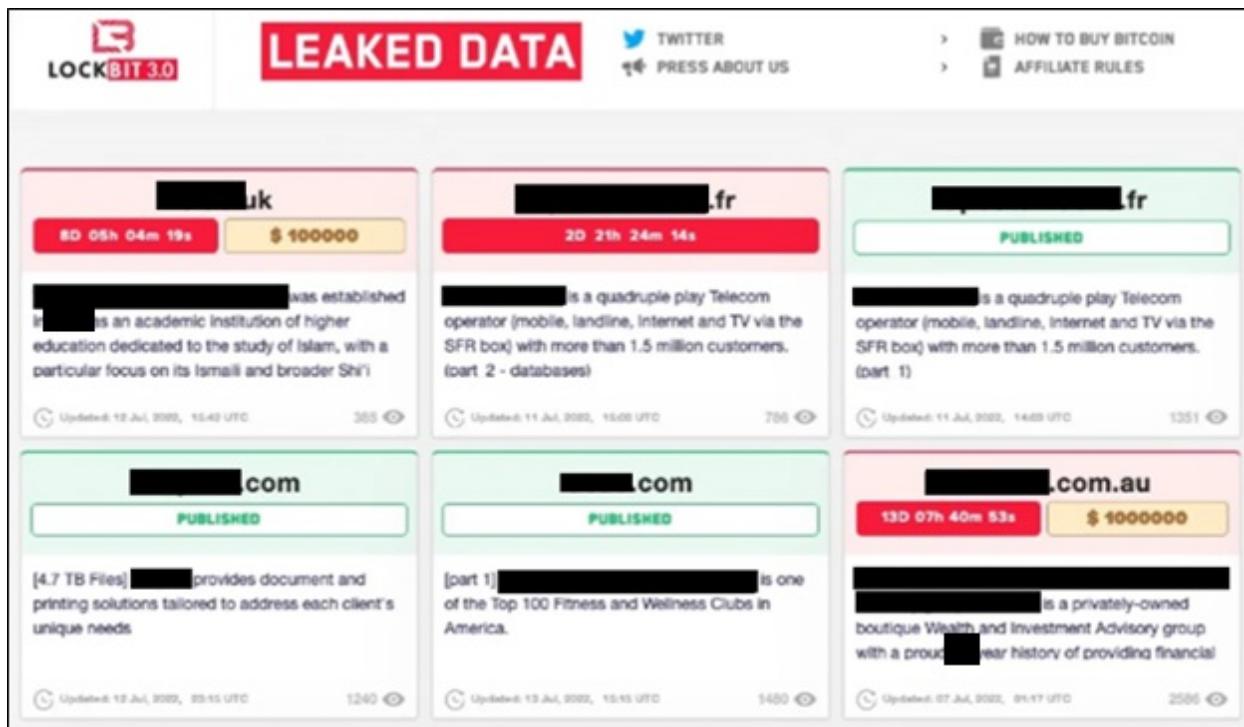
LOCKBIT 3.0

LEAKED DATA

TWITTER
PRESS ABOUT US

HOW TO BUY BITCOIN
AFFILIATE RULES

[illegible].uk
8D 05h 04m 19s
$ 100000
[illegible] was established in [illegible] as an academic institution of higher education dedicated to the study of Islam, with a particular focus on its Ismaili and broader Shi'i
Updated: 12 Jul, 2022, 15:42 UTC
365

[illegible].fr
2D 21h 24m 14s
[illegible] is a quadruple play Telecom operator (mobile, landline, Internet and TV via the SFR box) with more than 1.5 million customers. (part 2 - databases)
Updated: 11 Jul, 2022, 15:00 UTC
786

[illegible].fr
PUBLISHED
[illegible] is a quadruple play Telecom operator (mobile, landline, Internet and TV via the SFR box) with more than 1.5 million customers. (part 1)
Updated: 11 Jul, 2022, 14:03 UTC
1351

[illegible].com
PUBLISHED
[4.7 TB Files] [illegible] provides document and printing solutions tailored to address each client's unique needs
Updated: 12 Jul, 2022, 03:15 UTC
1240

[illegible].com
PUBLISHED
[part 1] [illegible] is one of the Top 100 Fitness and Wellness Clubs in America.
Updated: 13 Jul, 2022, 15:15 UTC
1480

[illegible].com.au
13D 07h 40m 53s
$ 1000000
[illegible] is a privately-owned boutique Wealth and Investment Advisory group with a proud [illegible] year history of providing financial
Updated: 07 Jul, 2022, 01:17 UTC
2586